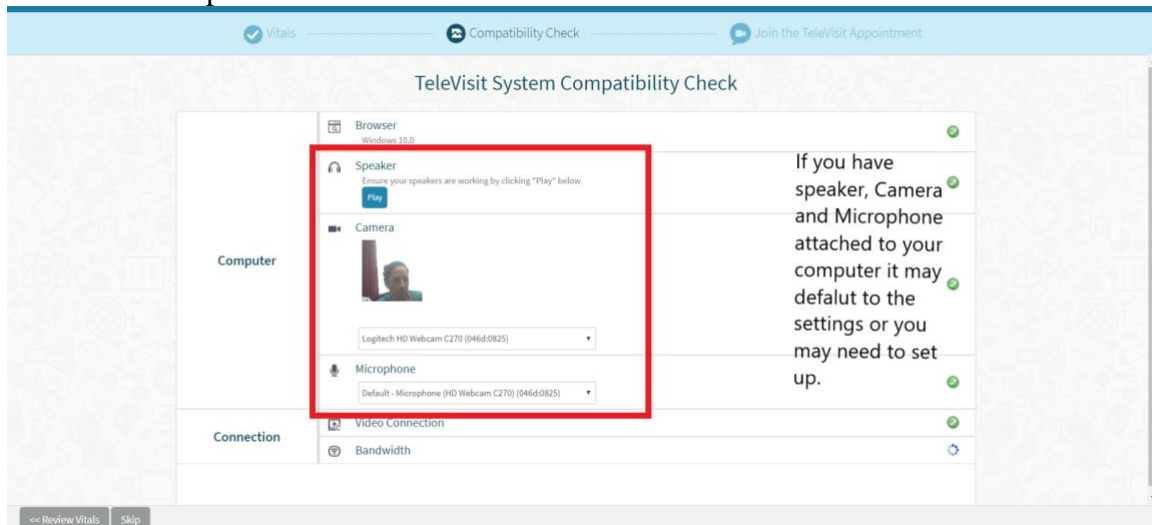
Vitals

Compatibility Check

Join the TeleVisit Appointment

TeleVisit System Compatibility Check

Computer

Browser
Windows 10.0

Speaker
Ensure your speakers are working by clicking "Play" below
Play

Camera

Logitech HD Webcam C270 (046d:0825)

Microphone
Default - Microphone (HD Webcam C270) (046d:0825)

If you have speaker, Camera and Microphone attached to your computer it may defalut to the settings or you may need to set up.

Connection

Video Connection

Bandwidth

<< Review Vitals

Skip